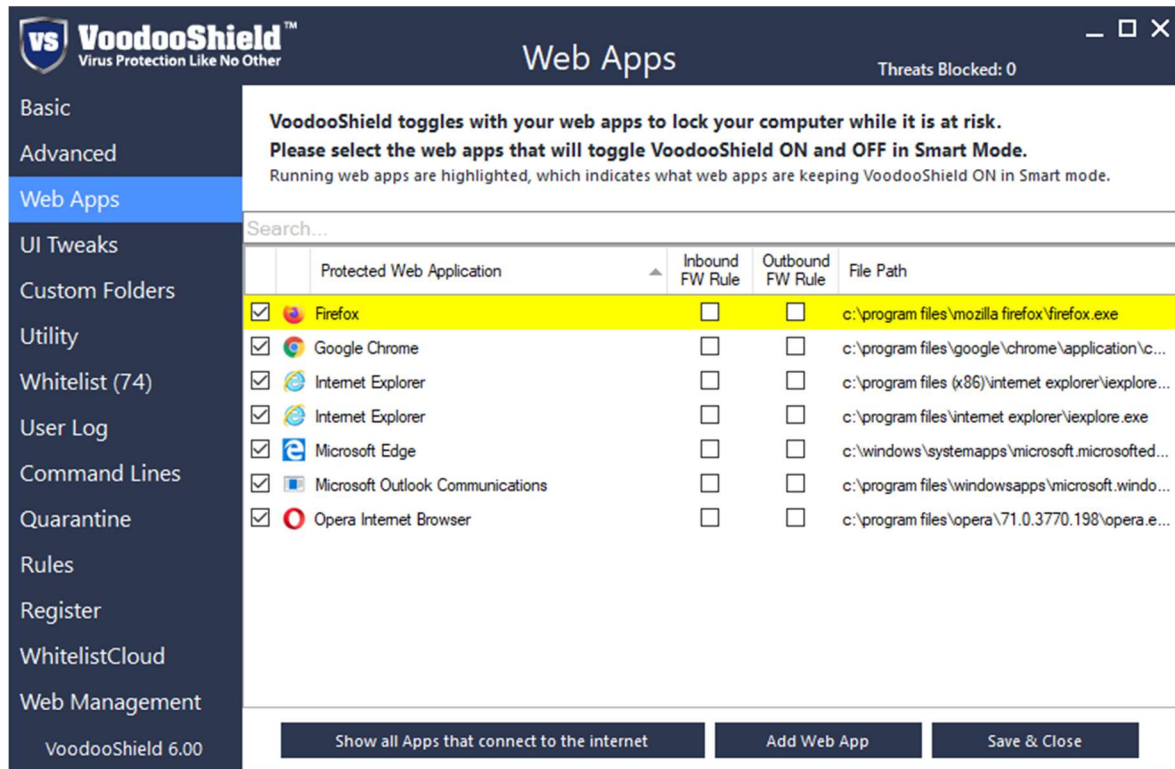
VS VoodooShield™
Virus Protection Like No Other

Web Apps

Threats Blocked: 0

Basic
Advanced
Web Apps
UI Tweaks
Custom Folders
Utility
Whitelist (74)
User Log
Command Lines
Quarantine
Rules
Register
WhitelistCloud
Web Management

VoodooShield 6.00

**VoodooShield toggles with your web apps to lock your computer while it is at risk.**
**Please select the web apps that will toggle VoodooShield ON and OFF in Smart Mode.**
Running web apps are highlighted, which indicates what web apps are keeping VoodooShield ON in Smart mode.

Search...

| | | Protected Web Application | Inbound FW Rule | Outbound FW Rule | File Path |
|---|---|---|---|---|---|
| ☑ | | Firefox | ☐ | ☐ | c:\program files\mozilla firefox\firefox.exe |
| ☑ | | Google Chrome | ☐ | ☐ | c:\program files\google\chrome\application\c... |
| ☑ | | Internet Explorer | ☐ | ☐ | c:\program files (x86)\internet explorer\iexplore... |
| ☑ | | Internet Explorer | ☐ | ☐ | c:\program files\internet explorer\iexplore.exe |
| ☑ | | Microsoft Edge | ☐ | ☐ | c:\windows\systemapps\microsoft.microsofted... |
| ☑ | | Microsoft Outlook Communications | ☐ | ☐ | c:\program files\windowsapps\microsoft.windo... |
| ☑ | | Opera Internet Browser | ☐ | ☐ | c:\program files\opera\71.0.3770.198\opera.e... |

Show all Apps that connect to the internet
Add Web App
Save & Close